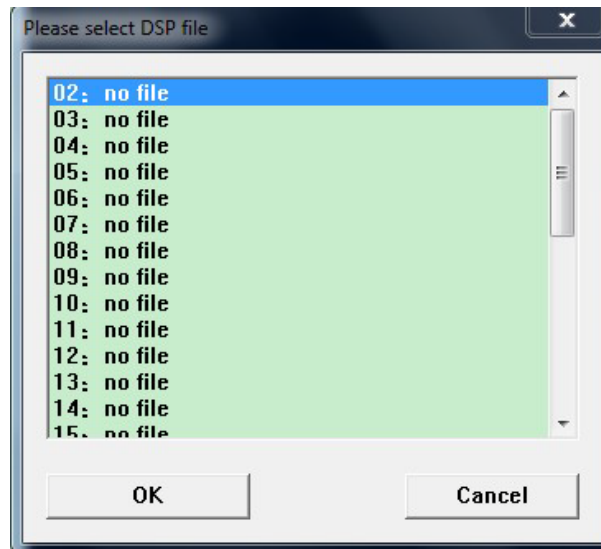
Please select DSP file

02： no file
03： no file
04： no file
05： no file
06： no file
07： no file
08： no file
09： no file
10： no file
11： no file
12： no file
13： no file
14： no file
15： no file

OK

Cancel